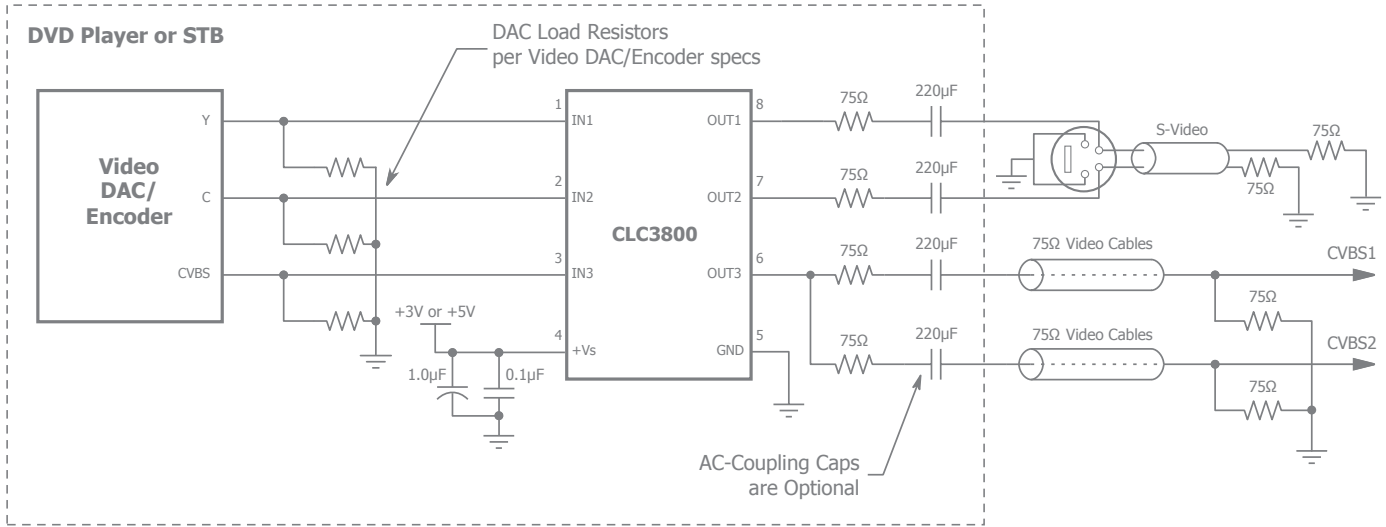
DVD Player or STB

DAC Load Resistors
per Video DAC/Encoder specs

Video DAC/ Encoder

Y
C
CVBS

1 IN1
2 IN2
3 IN3
4 +Vs

CLC3800

OUT1 8
OUT2 7
OUT3 6
GND 5

+3V or +5V
1.0µF
0.1µF

75Ω
220µF
75Ω
220µF
75Ω
220µF
75Ω
220µF

S-Video
75Ω
75Ω

75Ω Video Cables
CVBS1
75Ω
75Ω Video Cables
CVBS2
75Ω

AC-Coupling Caps
are Optional